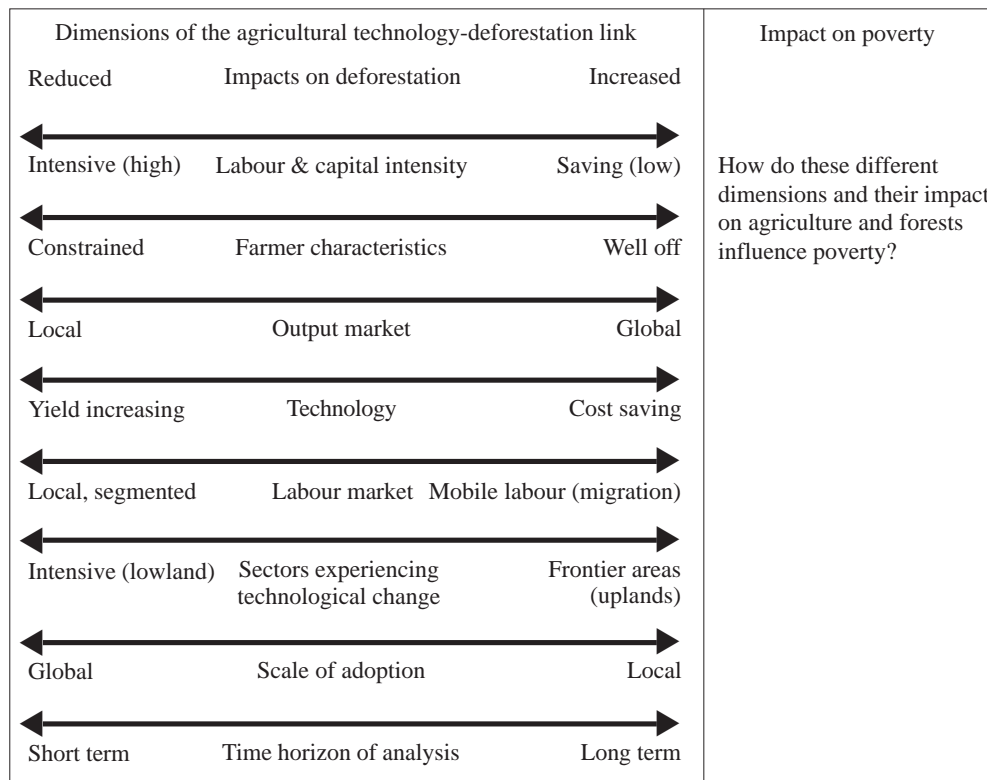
| Dimensions of the agricultural technology-deforestation link | Impact on poverty |
|---|---|
| Reduced Impacts on deforestation Increased | |
| Intensive (high) Labour & capital intensity Saving (low) | How do these different dimensions and their impact on agriculture and forests influence poverty? |
| Constrained Farmer characteristics Well off | |
| Local Output market Global | |
| Yield increasing Technology Cost saving | |
| Local, segmented Labour market Mobile labour (migration) | |
| Intensive (lowland) Sectors experiencing technological change Frontier areas (uplands) | |
| Global Scale of adoption Local | |
| Short term Time horizon of analysis Long term | |